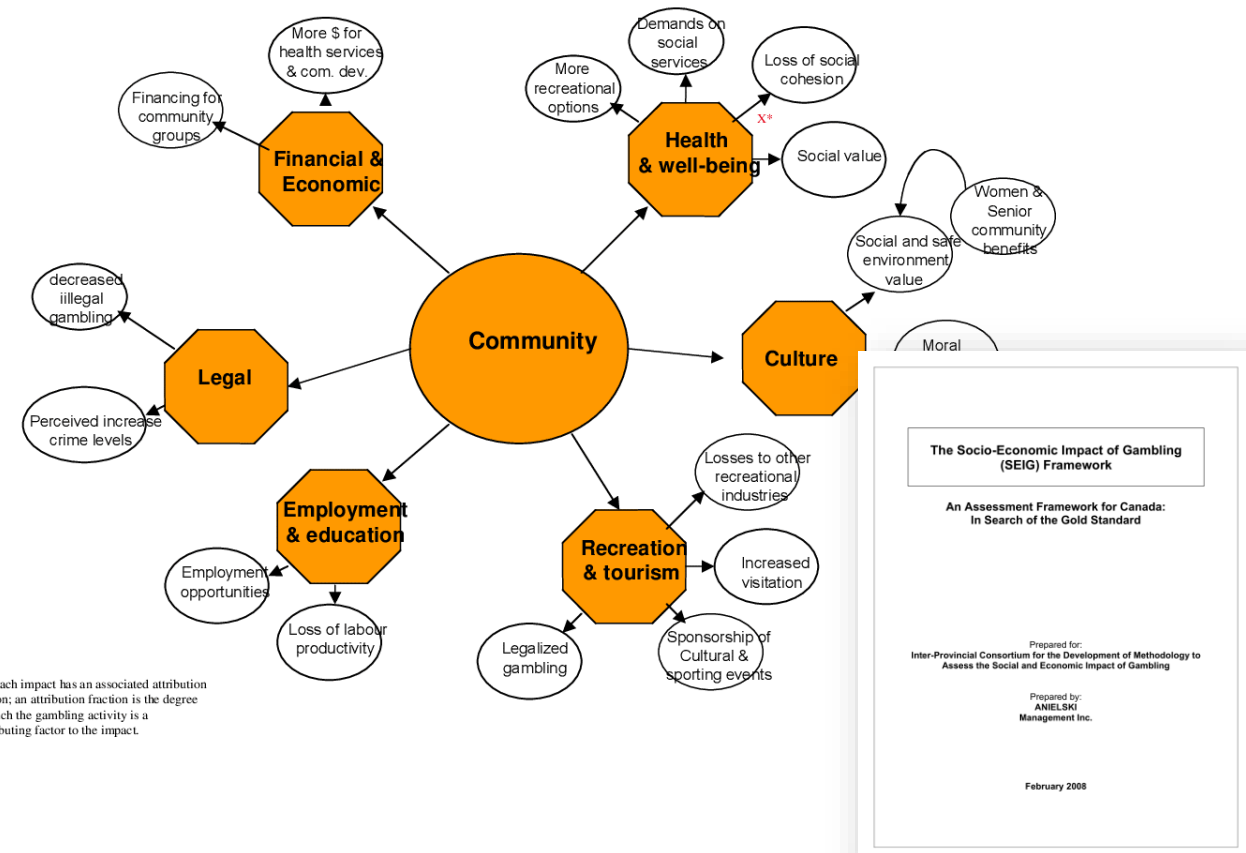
More $ for health services & com. dev.

Financing for community groups

Financial & Economic

Demands on social services

More recreational options

Loss of social cohesion

X*

Health & well-being

Social value

Women & Senior community benefits

Social and safe environment value

decreased iillegal gambling

Legal

Perceived increase crime levels

Community

Culture

Moral

Employment & education

Employment opportunities

Loss of labour productivity

Losses to other recreational industries

Recreation & tourism

Increased visitation

Legalized gambling

Sponsorship of Cultural & sporting events

ach impact has an associated attribution on; an attribution fraction is the degree ch the gambling activity is a buting factor to the impact.

The Socio-Economic Impact of Gambling (SEIG) Framework

An Assessment Framework for Canada: In Search of the Gold Standard

Prepared for:
Inter-Provincial Consortium for the Development of Methodology to Assess the Social and Economic Impact of Gambling

Prepared by:
ANIELSKI Management Inc.

February 2008